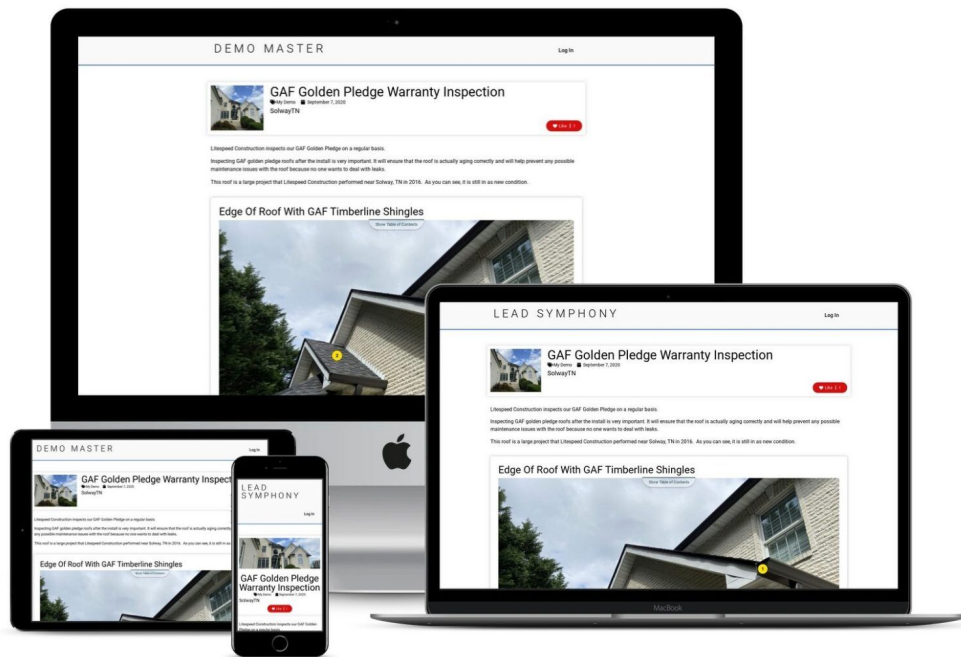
DEMO MASTER

Log In

GAF Golden Pledge Warranty Inspection

My Demo September 7, 2020

SolwayTN

Like 1

Litespeed Construction inspects our GAF Golden Pledge on a regular basis.

Inspecting GAF golden pledge roofs after the install is very important. It will ensure that the roof is actually aging correctly and will help prevent any possible maintenance issues with the roof because no one wants to deal with leaks.

This roof is a large project that Litespeed Construction performed near Solway, TN in 2016. As you can see, it is still in as new condition.

Edge Of Roof With GAF Timberline Shingles

Show Table of Contents

2

LEAD SYMPHONY

Log In

GAF Golden Pledge Warranty Inspection

My Demo September 7, 2020

SolwayTN

Like 1

Litespeed Construction inspects our GAF Golden Pledge on a regular basis.

Inspecting GAF golden pledge roofs after the install is very important. It will ensure that the roof is actually aging correctly and will help prevent any possible maintenance issues with the roof because no one wants to deal with leaks.

This roof is a large project that Litespeed Construction performed near Solway, TN in 2016. As you can see, it is still in as new condition.

Edge Of Roof With GAF Timberline Shingles

Show Table of Contents

1

MacBook

DEMO MASTER

Log In

GAF Golden Pledge Warranty Inspect

My Demo September 7, 2020

SolwayTN

Litespeed Construction inspects our GAF Golden Pledge on a regular basis.

Inspecting GAF golden pledge roofs after the install is very important. It will ensure that the roof is actually aging correctly any possible maintenance issues with the roof because no one wants to deal with leaks.

This roof is a large project that Litespeed Construction performed near Solway, TN in 2016. As you can see, it is still in as

Edge Of Roof With GAF Timberline Shingles

Show Table of Contents

LEAD SYMPHONY

Log In

GAF Golden Pledge Warranty Inspection

My Demo September 7, 2020

SolwayTN

Like 1

Litespeed Construction inspects our GAF Golden Pledge on a regular basis.